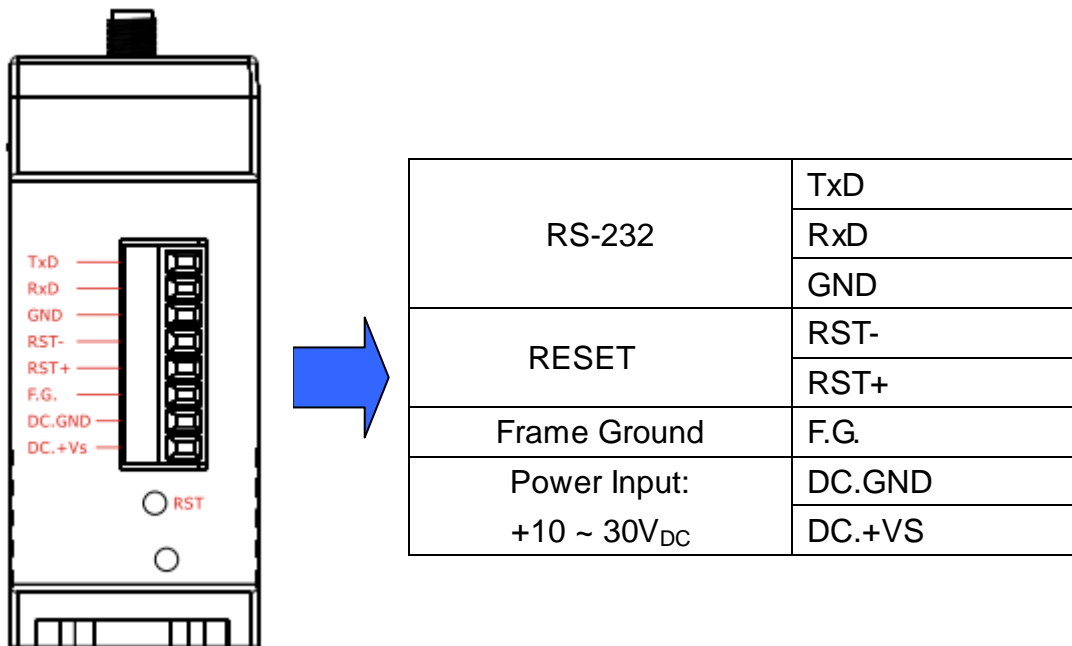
TxD
RxD
GND
RST-
RST+
F.G.
DC.GND
DC.+Vs
RST

| RS-232 | TxD |
|---|---|
| | RxD |
| | GND |
| RESET | RST- |
| | RST+ |
| Frame Ground | F.G. |
| Power Input: | DC.GND |
| +10 ~ 30V$_{DC}$ | DC.+VS |